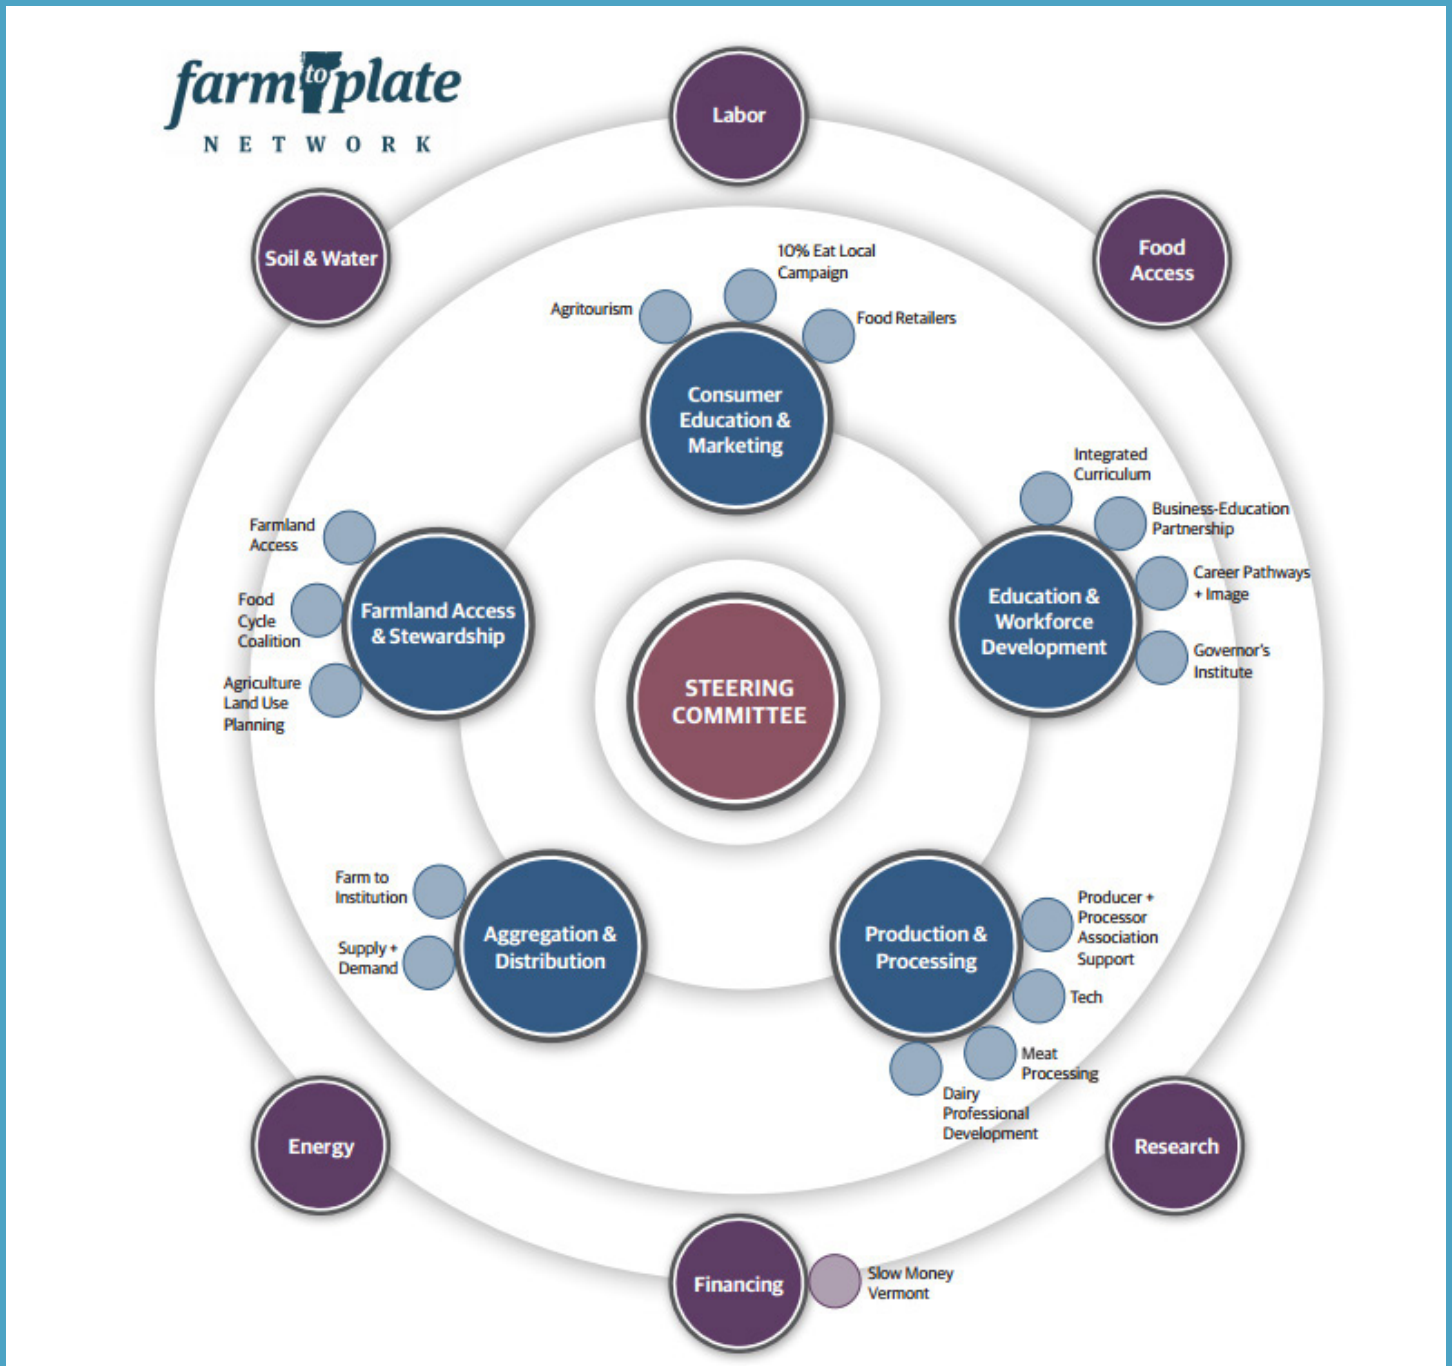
farm to plate
NETWORK

Labor

Soil & Water

Food Access

Agritourism

10% Eat Local Campaign

Food Retailers

Consumer Education & Marketing

Integrated Curriculum

Business-Education Partnership

Career Pathways + Image

Governor's Institute

Education & Workforce Development

Farmland Access

Food Cycle Coalition

Agriculture Land Use Planning

Farmland Access & Stewardship

STEERING COMMITTEE

Farm to Institution

Supply + Demand

Aggregation & Distribution

Production & Processing

Producer + Processor Association Support

Tech

Meat Processing

Dairy Professional Development

Energy

Research

Financing

Slow Money Vermont